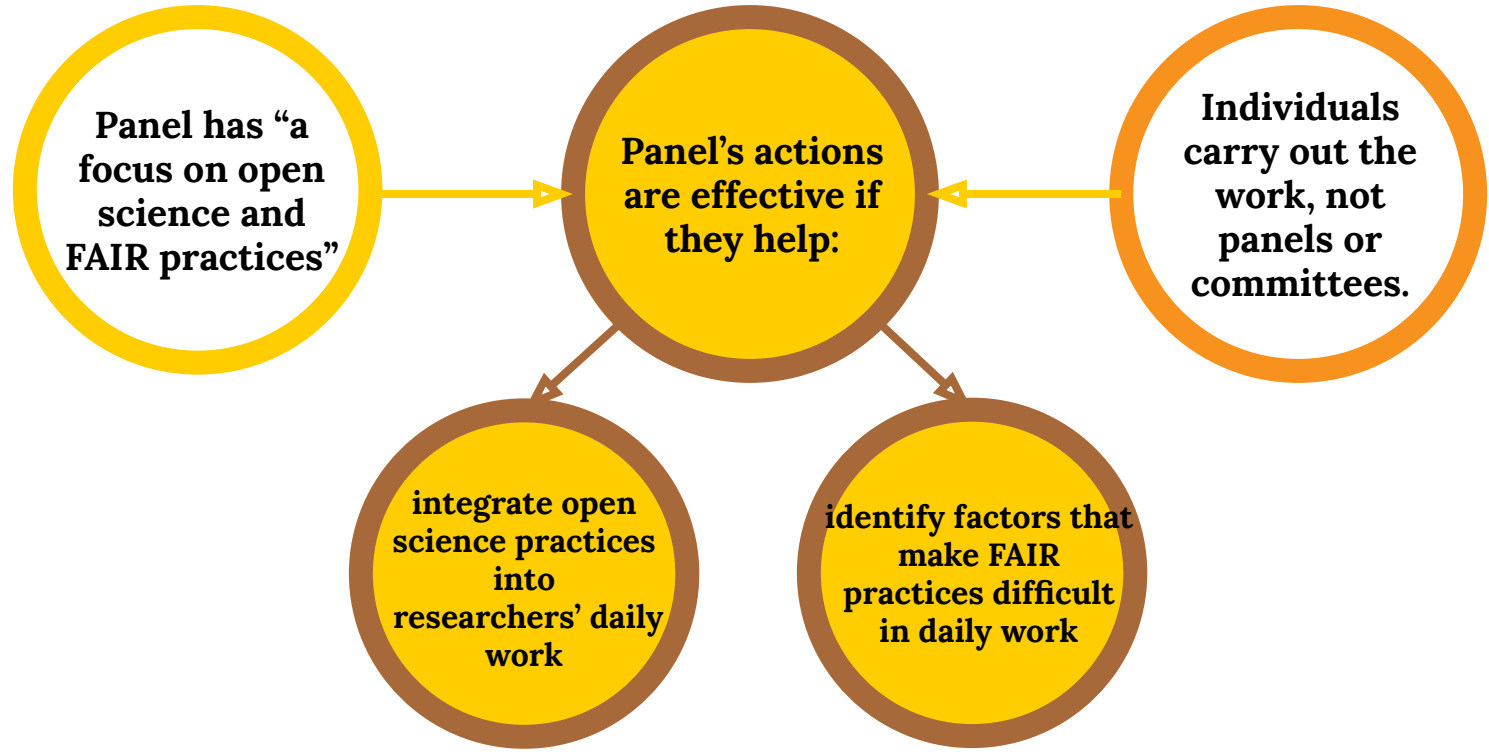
Panel has “a focus on open science and FAIR practices”

Panel’s actions are effective if they help:

Individuals carry out the work, not panels or committees.

integrate open science practices into researchers’ daily work

identify factors that make FAIR practices difficult in daily work